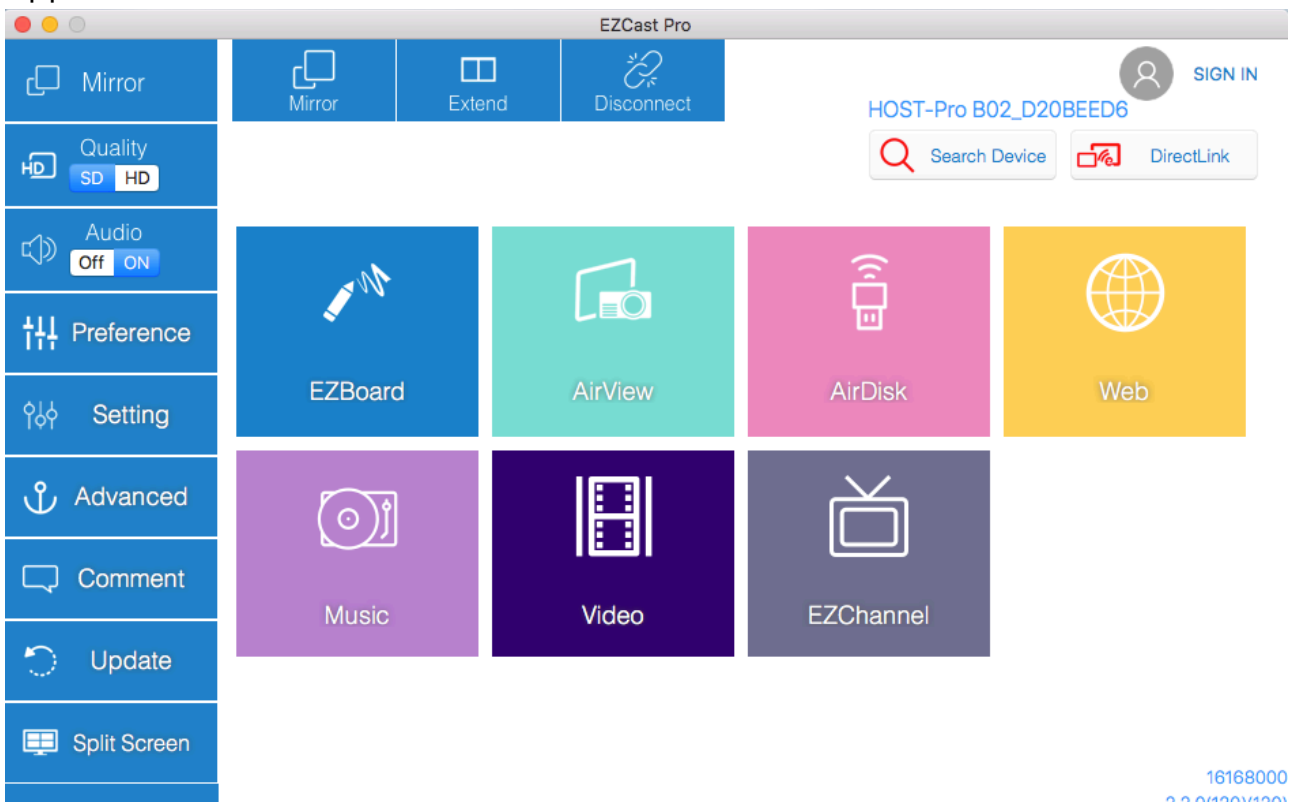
EZCast Pro

Mirror

Quality
SD HD

Audio
Off ON

Preference

Setting

Advanced

Comment

Update

Split Screen

Mirror

Extend

Disconnect

SIGN IN

HOST-Pro B02_D20BEED6

Search Device

DirectLink

EZBoard

AirView

AirDisk

Web

Music

Video

EZChannel

16168000

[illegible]